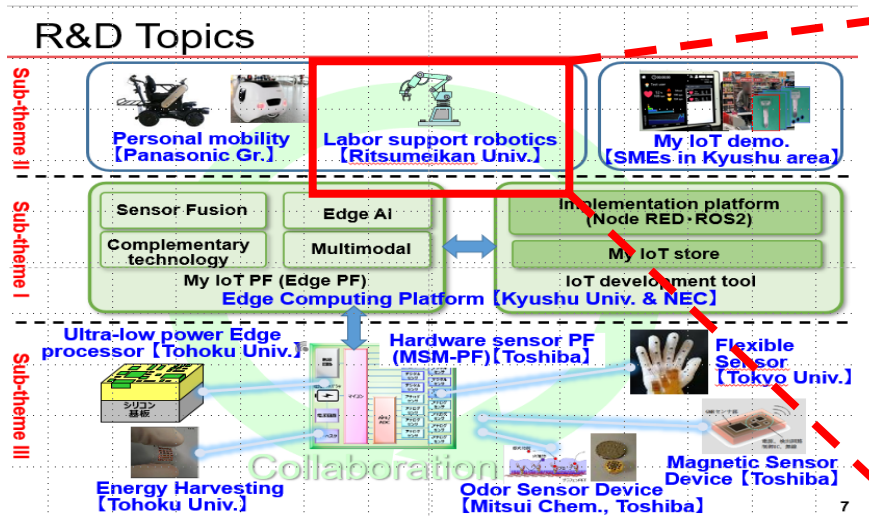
R&D Topics

Sub-theme II

Personal mobility
【Panasonic Gr.】

Labor support robotics
【Ritsumeikan Univ.】

My IoT demo.
【SMEs in Kyushu area】

Sub-theme I

Sensor Fusion

Edge AI

Complementary technology

Multimodal

My IoT PF (Edge PF)

Implementation platform (Node RED・ROS2)

My IoT store

IoT development tool

Edge Computing Platform【Kyushu Univ. & NEC】

Sub-theme III

Ultra-low power Edge processor【Tohoku Univ.】

シリコン
基板

Hardware sensor PF (MSM-PF)【Toshiba】

Flexible Sensor【Tokyo Univ.】

Collaboration

Energy Harvesting
【Tohoku Univ.】

Odor Sensor Device
【Mitsui Chem., Toshiba】

Magnetic Sensor Device【Toshiba】

7